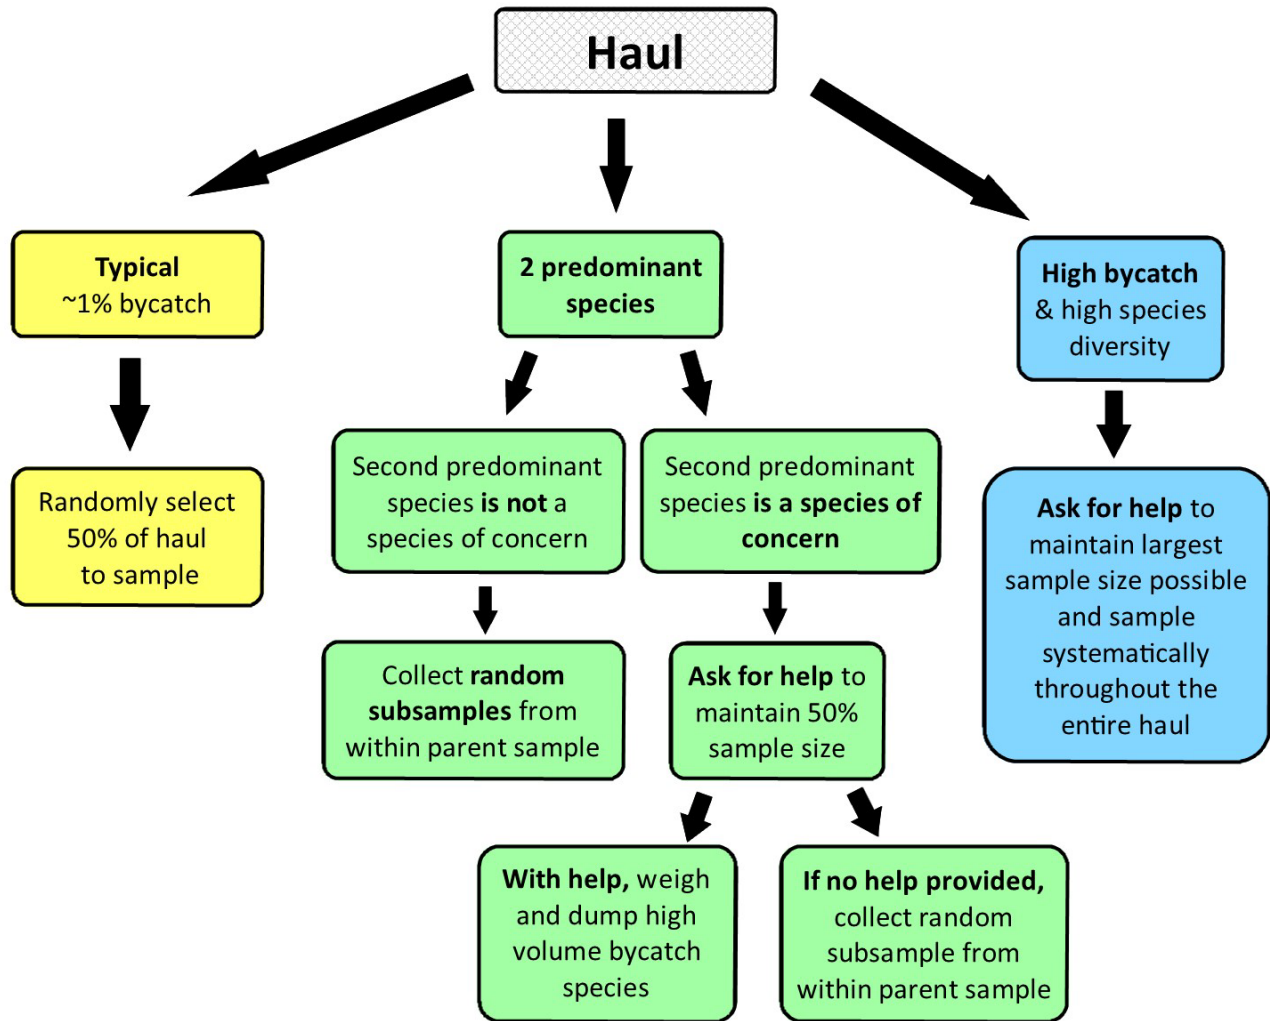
Haul

Typical
~1% bycatch

Randomly select 50% of haul to sample

2 predominant species

Second predominant species is not a species of concern

Collect random subsamples from within parent sample

Second predominant species is a species of concern

Ask for help to maintain 50% sample size

With help, weigh and dump high volume bycatch species

If no help provided, collect random subsample from within parent sample

High bycatch & high species diversity

Ask for help to maintain largest sample size possible and sample systematically throughout the entire haul